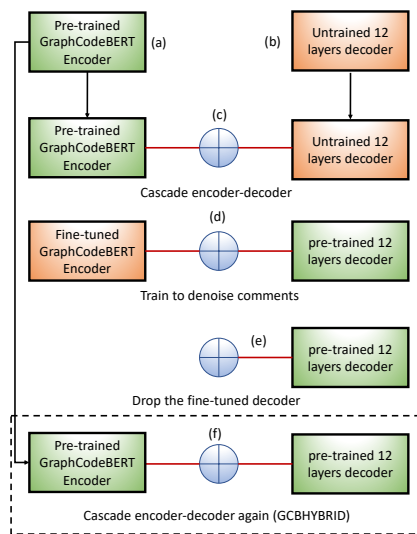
Pre-trained GraphCodeBERT Encoder

(a)

(b)

Untrained 12 layers decoder

(c)

Pre-trained GraphCodeBERT Encoder

Untrained 12 layers decoder

Cascade encoder-decoder

(d)

Fine-tuned GraphCodeBERT Encoder

pre-trained 12 layers decoder

Train to denoise comments

(e)

pre-trained 12 layers decoder

Drop the fine-tuned decoder

(f)

Pre-trained GraphCodeBERT Encoder

pre-trained 12 layers decoder

Cascade encoder-decoder again (GCBHYBRID)